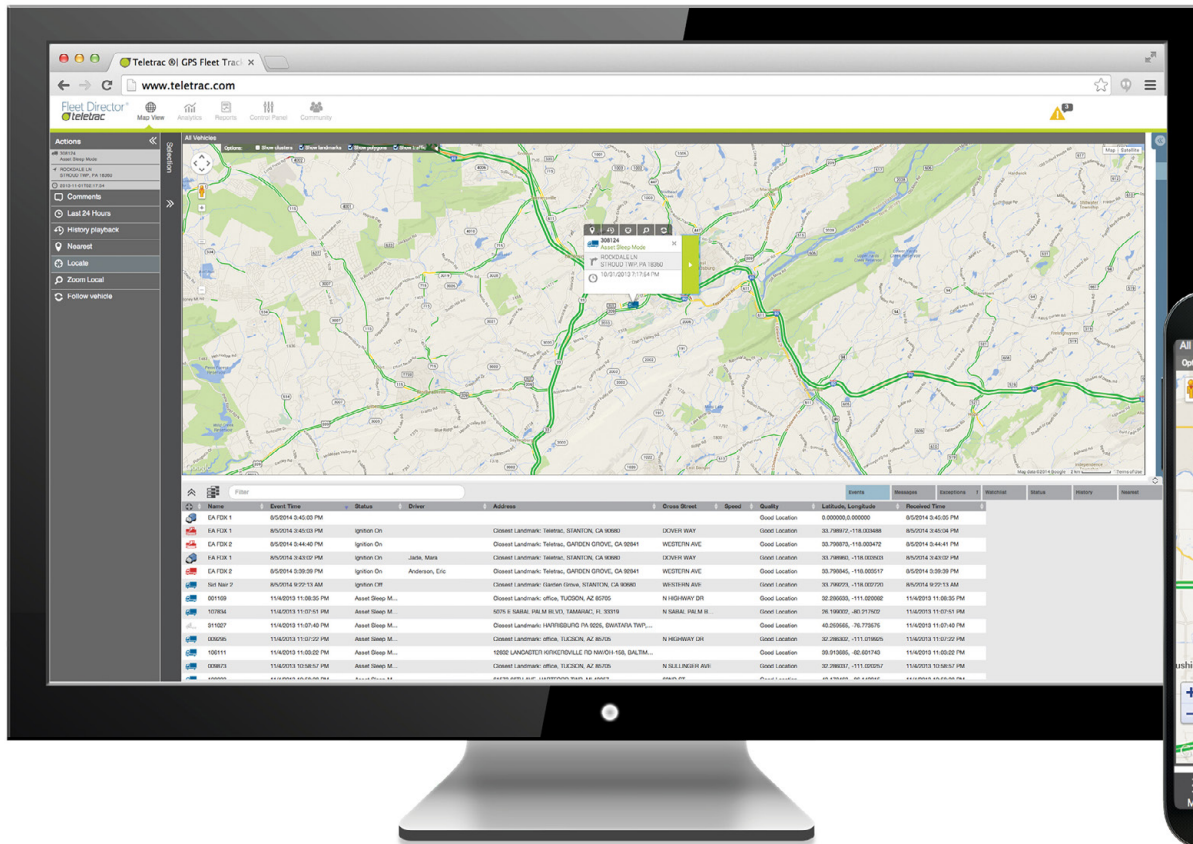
Teletrac ®| GPS Fleet Track ×

www.teletrac.com

Fleet Director® teletrac

Map View Analytics Reports Control Panel Community

Actions

308124
Asset Sleep Mode

ROCKDALE LN
STROUD TWP, PA 18360

10/31/2013 7:17:64 PM

Comments
Last 24 Hours
History playback
Nearest
Locate
Zoom Local
Follow vehicle

Selection

All Vehicles

Options: Show clusters Show landmarks Show polygons Show traffic

Map Satellite

308124
Asset Sleep Mode
ROCKDALE LN
STROUD TWP, PA 18360
10/31/2013 7:17:64 PM

Filter

Events Messages Exceptions Watchlist Status History Nearest

| Name | Event Time | Status | Driver | Address | Cross Street | Speed | Quality | Latitude, Longitude | Received Time |
|---|---|---|---|---|---|---|---|---|---|
| EA FOX 1 | 8/5/2014 3:45:00 PM | Ignition On | | | | | Good Location | 0.000000,0.000000 | 8/5/2014 3:45:00 PM |
| EA FOX 1 | 8/5/2014 3:45:03 PM | Ignition On | | Closest Landmark: Teletrac, STANTON, CA 90680 | DOVER WAY | | Good Location | 33.798972,-118.003488 | 8/5/2014 3:45:04 PM |
| EA FOX 2 | 8/5/2014 3:44:40 PM | Ignition On | | Closest Landmark: Teletrac, GARDEN GROVE, CA 92841 | WESTERN AVE | | Good Location | 33.799870,-118.003472 | 8/5/2014 3:44:41 PM |
| EA FOX 1 | 8/5/2014 3:43:02 PM | Ignition On | Jade, Mara | Closest Landmark: Teletrac, STANTON, CA 90680 | DOVER WAY | | Good Location | 33.798960,-118.003603 | 8/5/2014 3:43:02 PM |
| EA FOX 2 | 8/5/2014 3:39:39 PM | Ignition On | Anderson, Eric | Closest Landmark: Teletrac, GARDEN GROVE, CA 92841 | WESTERN AVE | | Good Location | 33.799845,-118.003517 | 8/5/2014 3:39:39 PM |
| Sirl Nair 2 | 8/5/2014 9:22:13 AM | Ignition Off | | Closest Landmark: Garden Grove, STANTON, CA 90680 | WESTERN AVE | | Good Location | 33.799223,-118.002720 | 8/5/2014 9:22:13 AM |
| 001109 | 11/4/2013 11:08:35 PM | Asset Sleep M... | | Closest Landmark: office, TUCSON, AZ 85705 | N HIGHWAY DR | | Good Location | 32.290630,-111.020082 | 11/4/2013 11:08:35 PM |
| 107834 | 11/4/2013 11:07:51 PM | Asset Sleep M... | | 5075 E SABAL PALM BLVD, TAMARAC, FL 33319 | N SABAL PALM B... | | Good Location | 26.199002,-80.217922 | 11/4/2013 11:07:51 PM |
| 011027 | 11/4/2013 11:07:40 PM | Asset Sleep M... | | Closest Landmark: HARRISBURG PA 9026, SWATARA TWP,... | | | Good Location | 40.269665,-76.779576 | 11/4/2013 11:07:40 PM |
| 009256 | 11/4/2013 11:07:22 PM | Asset Sleep M... | | Closest Landmark: office, TUCSON, AZ 85705 | N HIGHWAY DR | | Good Location | 32.290302,-111.018605 | 11/4/2013 11:07:22 PM |
| 106111 | 11/4/2013 11:03:22 PM | Asset Sleep M... | | 12602 LANCASTER KIRKERSVILLE RD NW/OH-158, BALTIM... | | | Good Location | 39.913685,-82.601743 | 11/4/2013 11:03:22 PM |
| 009873 | 11/4/2013 10:58:57 PM | Asset Sleep M... | | Closest Landmark: office, TUCSON, AZ 85705 | N SULLINGER AVE | | Good Location | 32.289037,-111.020257 | 11/4/2013 10:58:57 PM |